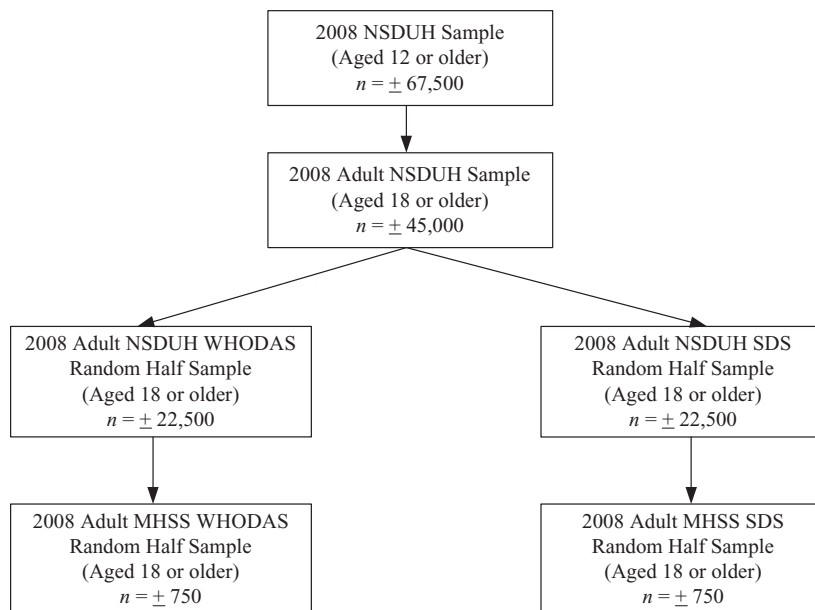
2008 NSDUH Sample
(Aged 12 or older)
$n = \pm$ 67,500

2008 Adult NSDUH Sample
(Aged 18 or older)
$n = \pm$ 45,000

2008 Adult NSDUH WHODAS
Random Half Sample
(Aged 18 or older)
$n = \pm$ 22,500

2008 Adult NSDUH SDS
Random Half Sample
(Aged 18 or older)
$n = \pm$ 22,500

2008 Adult MHSS WHODAS
Random Half Sample
(Aged 18 or older)
$n = \pm$ 750

2008 Adult MHSS SDS
Random Half Sample
(Aged 18 or older)
$n = \pm$ 750